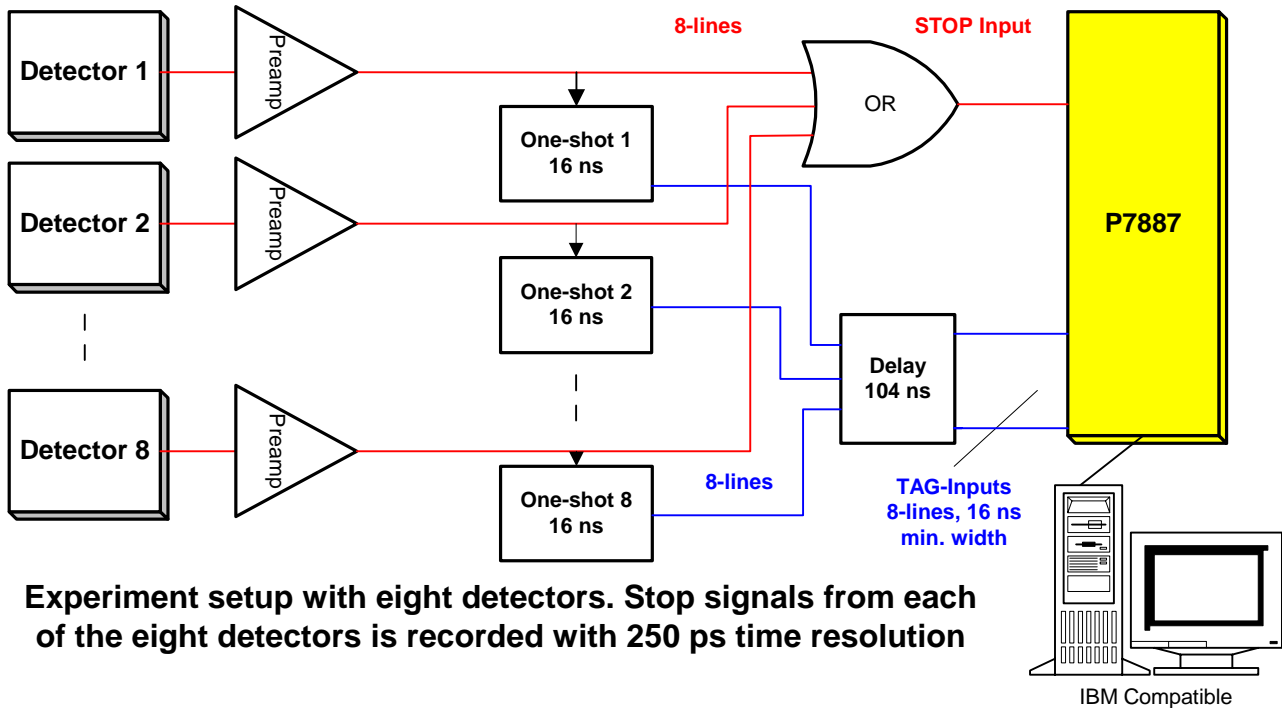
8-lines

STOP Input

Detector 1

Preamp

OR

One-shot 1
16 ns

P7887

Detector 2

Preamp

One-shot 2
16 ns

Delay
104 ns

Detector 8

Preamp

One-shot 8
16 ns

8-lines

TAG-Inputs
8-lines, 16 ns
min. width

Experiment setup with eight detectors. Stop signals from each of the eight detectors is recorded with 250 ps time resolution

IBM Compatible